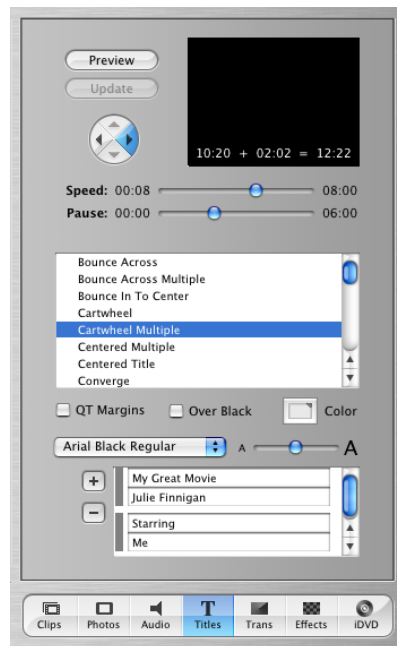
Preview

Update

10:20 + 02:02 = 12:22

Speed: 00:08 08:00

Pause: 00:00 06:00

Bounce Across
Bounce Across Multiple
Bounce In To Center
Cartwheel
Cartwheel Multiple
Centered Multiple
Centered Title
Converge

QT Margins

Over Black

Color

Arial Black Regular

A

A

+

−

My Great Movie
Julie Finnigan

Starring
Me

Clips

Photos

Audio

Titles

Trans

Effects

iDVD